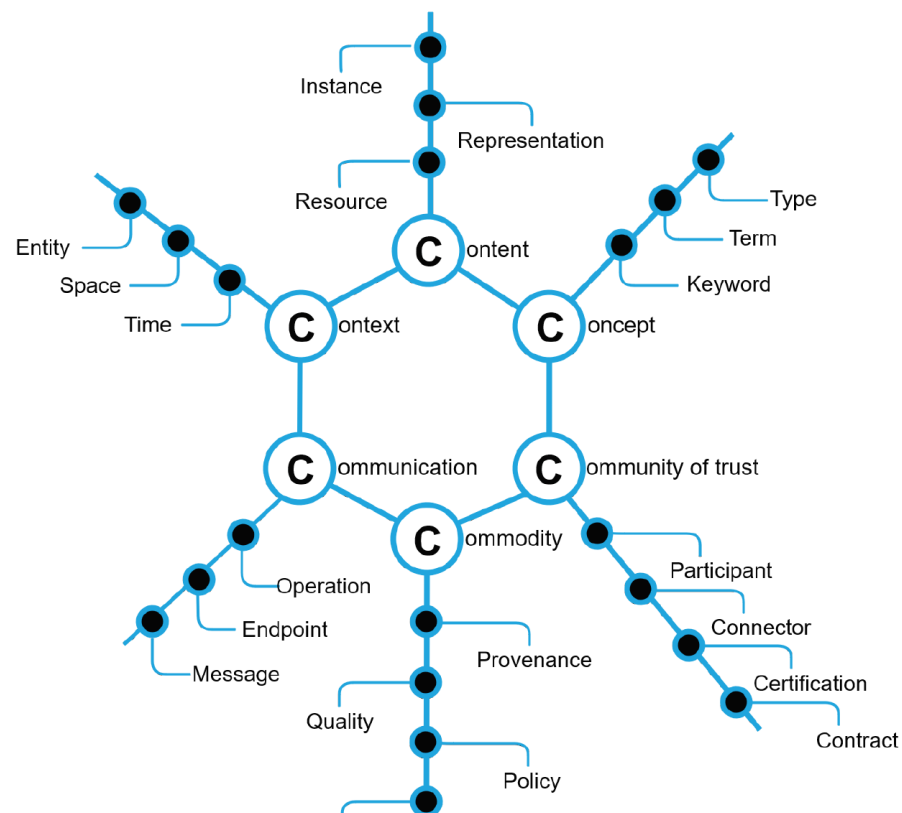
Instance

Representation

Resource

Content

Type

Term

Keyword

Concept

Entity

Space

Time

Context

Communication

Community of trust

Commodity

Operation

Endpoint

Message

Provenance

Quality

Policy

Participant

Connector

Certification

Contract